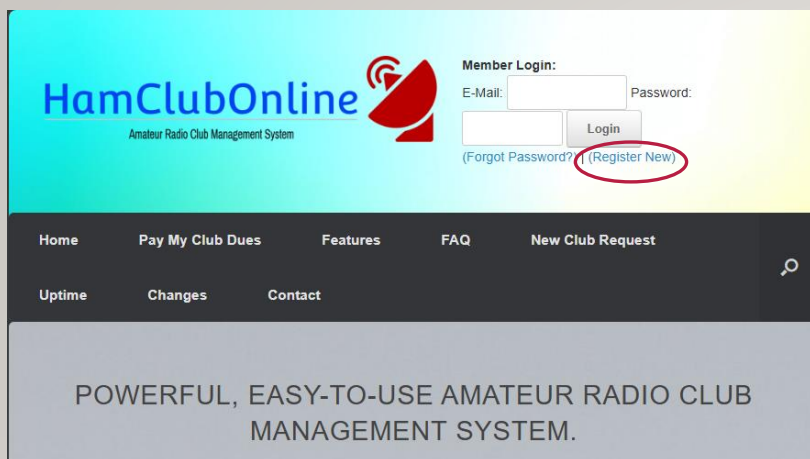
HamClubOnline
Amateur Radio Club Management System

Member Login:
E-Mail: Password:
Login
(Forgot Password?) | (Register New)

Home
Pay My Club Dues
Features
FAQ
New Club Request
Uptime
Changes
Contact

POWERFUL, EASY-TO-USE AMATEUR RADIO CLUB MANAGEMENT SYSTEM.